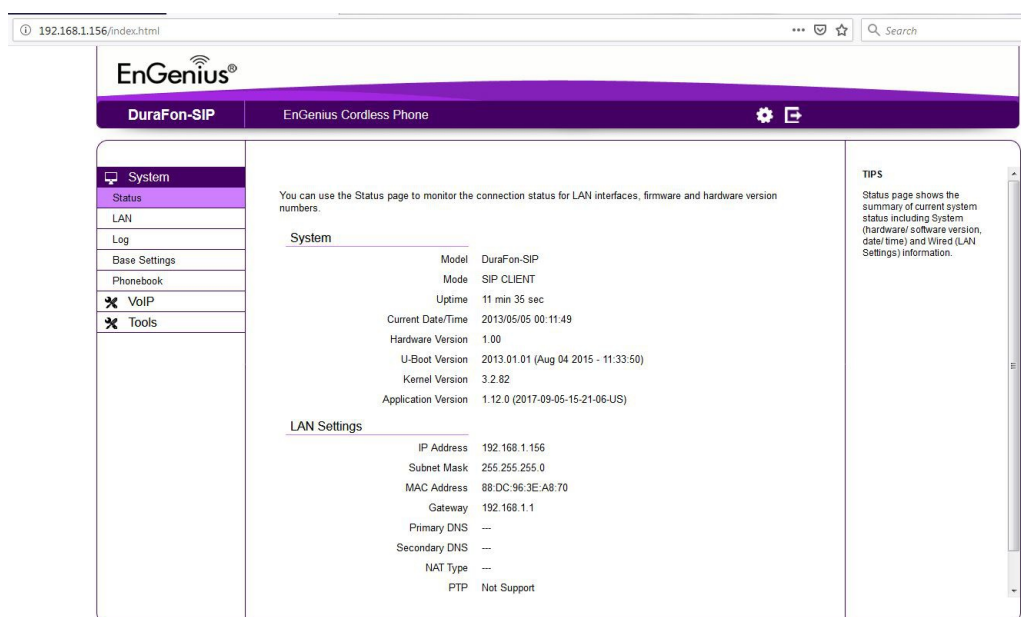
192.168.1.156/index.html

Search

EnGenius®

DuraFon-SIP

EnGenius Cordless Phone

System
Status
LAN
Log
Base Settings
Phonebook
VoIP
Tools

You can use the Status page to monitor the connection status for LAN interfaces, firmware and hardware version numbers.

System

| | |
|---|---|
| Model | DuraFon-SIP |
| Mode | SIP CLIENT |
| Uptime | 11 min 35 sec |
| Current Date/Time | 2013/05/05 00:11:49 |
| Hardware Version | 1.00 |
| U-Boot Version | 2013.01.01 (Aug 04 2015 - 11:33:50) |
| Kernel Version | 3.2.82 |
| Application Version | 1.12.0 (2017-09-05-15-21-06-US) |

LAN Settings

| | |
|---|---|
| IP Address | 192.168.1.156 |
| Subnet Mask | 255.255.255.0 |
| MAC Address | 88:DC:96:3E:A8:70 |
| Gateway | 192.168.1.1 |
| Primary DNS | --- |
| Secondary DNS | --- |
| NAT Type | --- |
| PTP | Not Support |

TIPS

Status page shows the summary of current system status including System (hardware/ software version, date/ time) and Wired (LAN Settings) information.